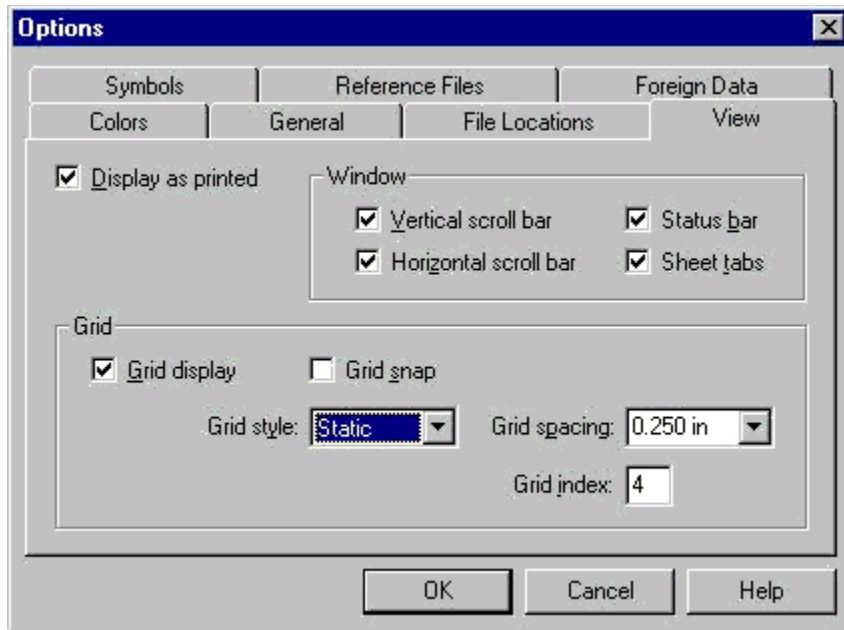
Options

Symbols | Reference Files | Foreign Data
Colors | General | File Locations | View

Display as printed

Window
Vertical scroll bar
Status bar
Horizontal scroll bar
Sheet tabs

Grid
Grid display
Grid snap
Grid style: Static
Grid spacing: 0.250 in
Grid index: 4

OK
Cancel
Help